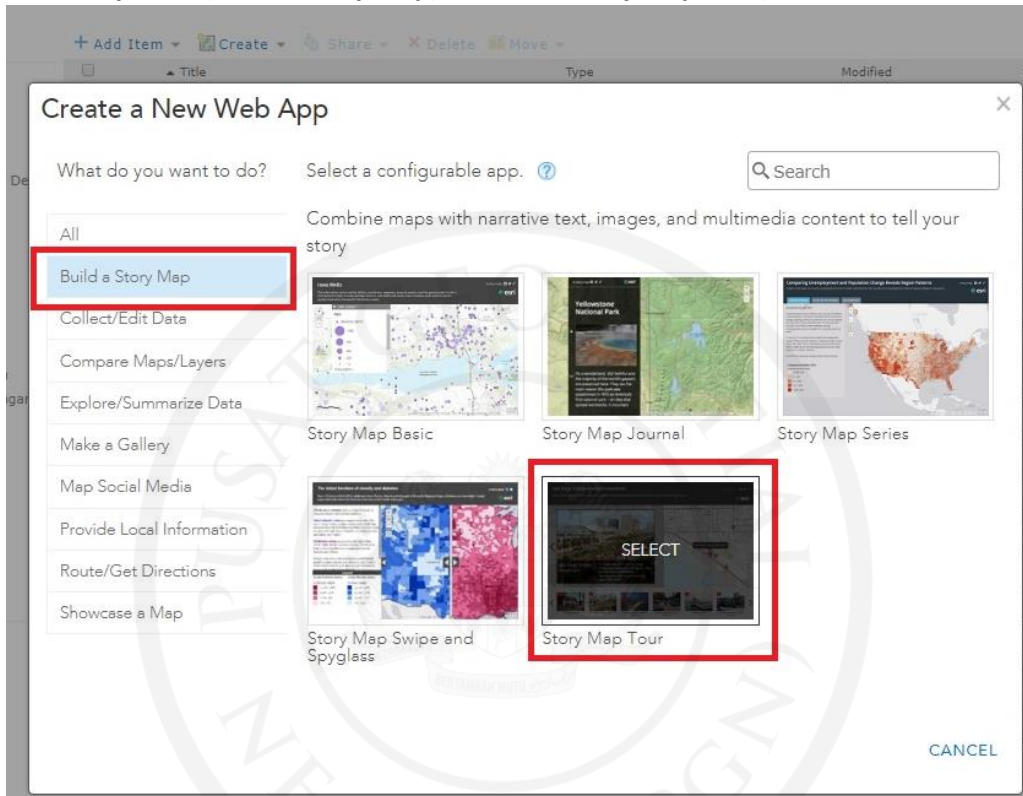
+ Add Item ▾ Create ▾ Share ▾ ✕ Delete Move ▾

▲ Title Type Modified

Create a New Web App

×

What do you want to do?

Select a configurable app. ?

Search

Combine maps with narrative text, images, and multimedia content to tell your story

All

Build a Story Map

Collect/Edit Data

Compare Maps/Layers

Explore/Summarize Data

Make a Gallery

Map Social Media

Provide Local Information

Route/Get Directions

Showcase a Map

Yellowstone National Park

Story Map Basic

Story Map Journal

Story Map Series

SELECT

Story Map Swipe and Spyglass

Story Map Tour

CANCEL